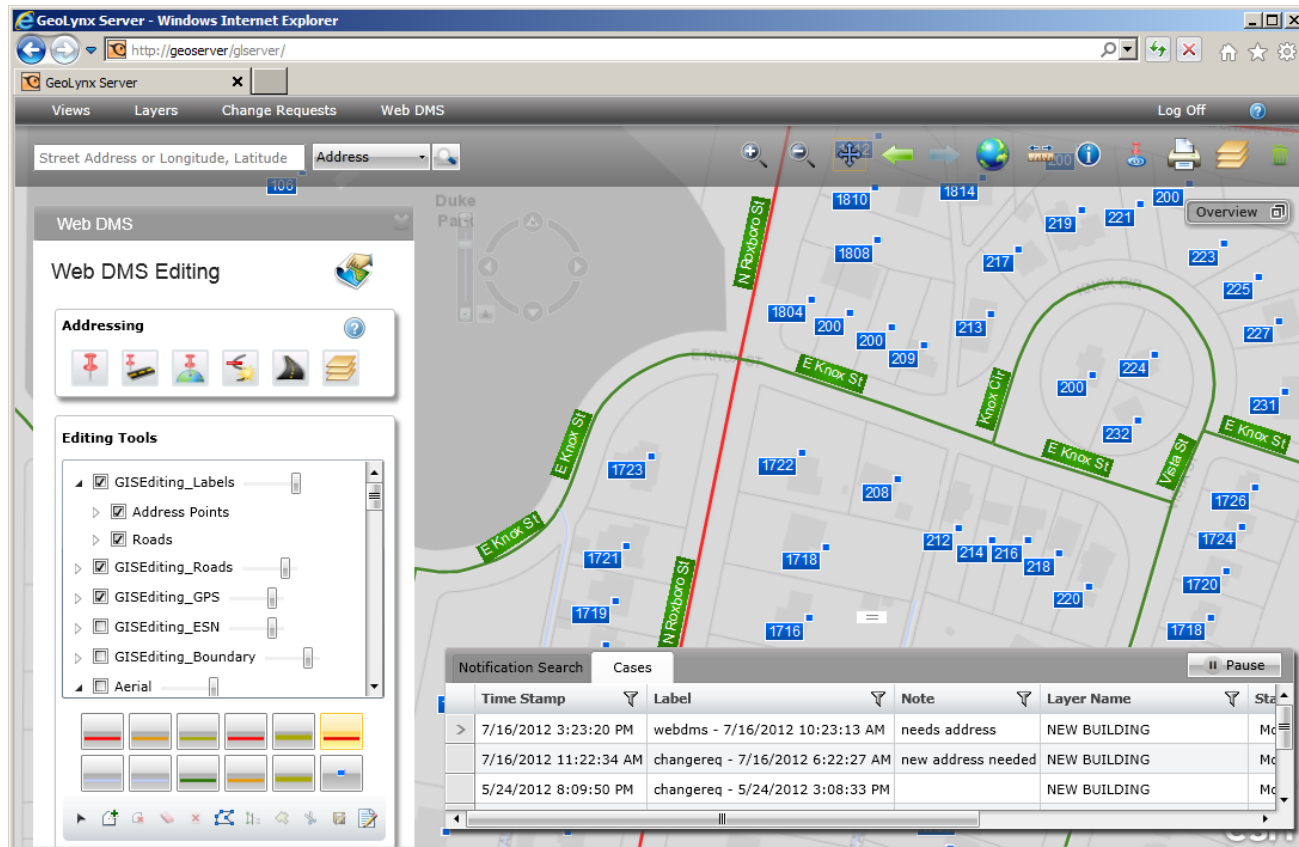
GeoLynx Server - Windows Internet Explorer

http://geoserver/glserver/

GeoLynx Server

Views Layers Change Requests Web DMS Log Off

Street Address or Longitude, Latitude Address

Web DMS

Web DMS Editing

Addressing

Editing Tools

GISEditing_Labels
Address Points
Roads
GISEditing_Roads
GISEditing_GPS
GISEditing_ESN
GISEditing_Boundary
Aerial

Overview

Duke Park

N Roxboro St
E Knox St
Knox Cir
Vista St
N Roxboro St
E Knox St
E Knox St
E Knox St
E Knox St

106 1810 1814 200 219 221 1808 217 223 225 1804 200 213 200 209 227 200 224 231 232 1723 1722 208 1726 212 214 216 218 1724 1721 1718 1720 220 1719 1716 1718

Notification Search Cases Pause

| Time Stamp | Label | Note | Layer Name | Sta |
|---|---|---|---|---|
| 7/16/2012 3:23:20 PM | webdms - 7/16/2012 10:23:13 AM | needs address | NEW BUILDING | Mo |
| 7/16/2012 11:22:34 AM | changereq - 7/16/2012 6:22:27 AM | new address needed | NEW BUILDING | Mo |
| 5/24/2012 8:09:50 PM | changereq - 5/24/2012 3:08:33 PM | | NEW BUILDING | Mo |